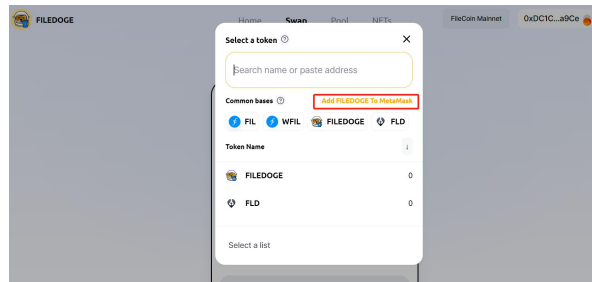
FILEDOGE

Home Swap Pool NFTs

FileCoin Mainnet

0xDC1C...a9Ce

Select a token

Search name or paste address

Common bases

Add FILEDOGE To MetaMask

FIL WFIL FILEDOGE FLD

Token Name

↓

FILEDOGE 0

FLD 0

Select a list